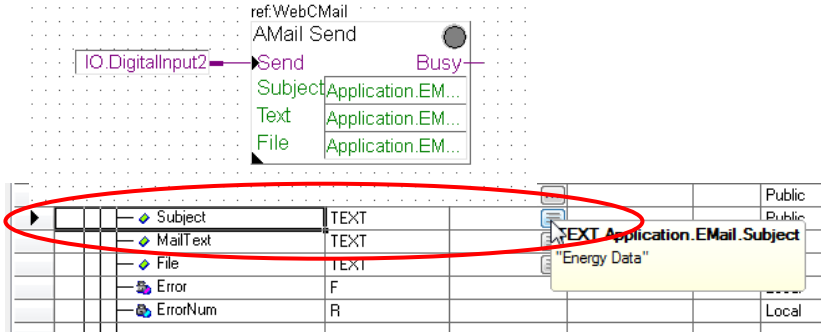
ref:WebCMail

AMail Send

IO.DigitalInput2

Send

Busy

Subject

Application.EM...

Text

Application.EM...

File

Application.EM...

| | | |
|---|---|---|
| | | Public |
| Subject | TEXT | Public |
| MailText | TEXT | |
| File | TEXT | |
| Error | F | |
| ErrorNum | R | Local |

TEXT Application.EMail.Subject
"Energy Data"